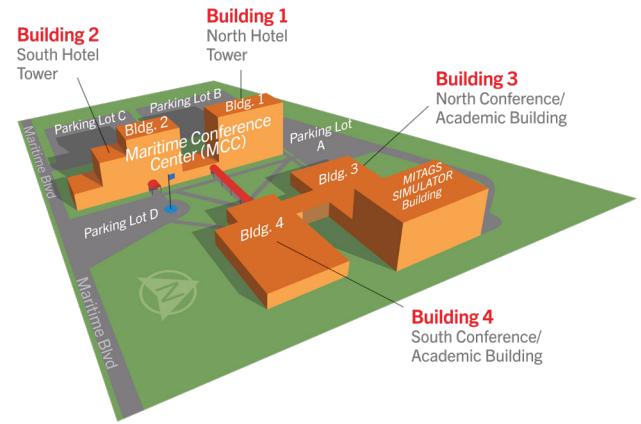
Building 2
South Hotel Tower

Building 1
North Hotel Tower

Building 3
North Conference/ Academic Building

Parking Lot C

Parking Lot B

Bldg. 1

Bldg. 2

Maritime Conference Center (MCC)

Parking Lot A

Bldg. 3

MITAGS SIMULATOR Building

Maritime Blvd

Parking Lot D

Bldg. 4

Maritime Blvd

Building 4
South Conference/ Academic Building